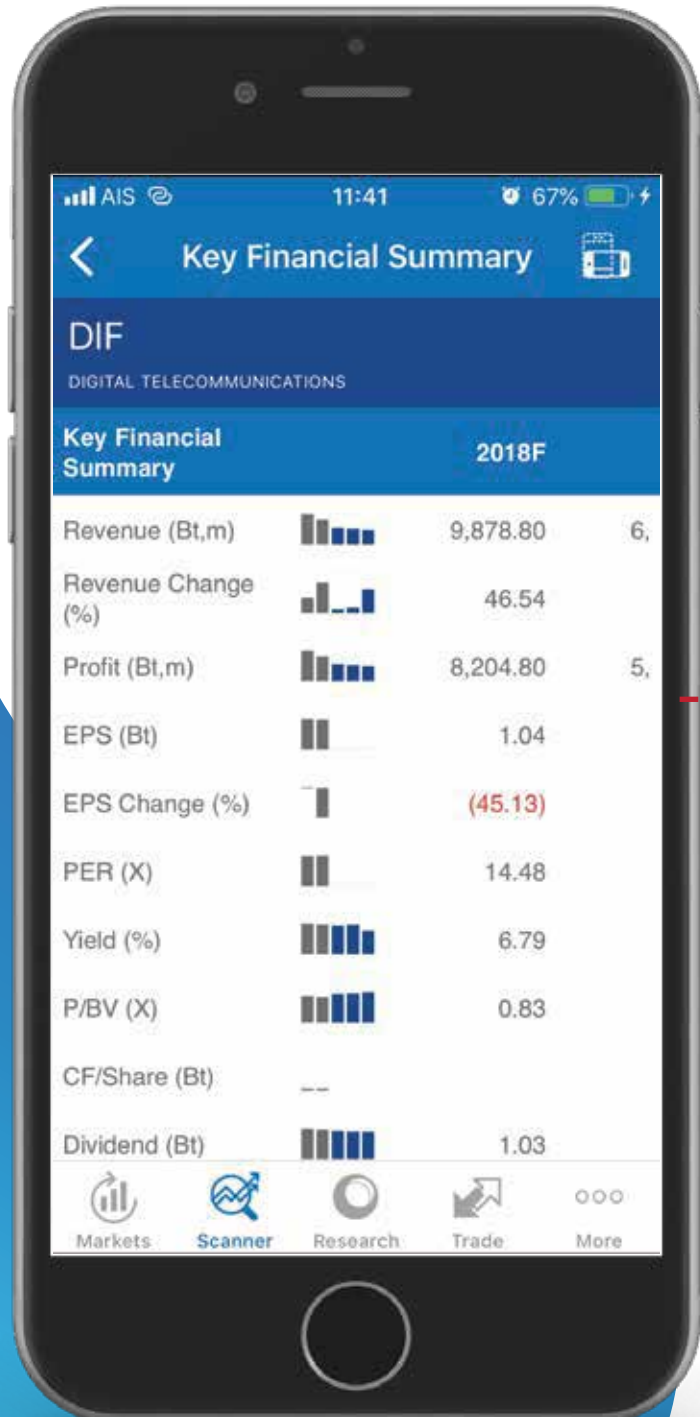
AIS 11:41 67%

Key Financial Summary

DIF

DIGITAL TELECOMMUNICATIONS

| Key Financial Summary | 2018F | |
|---|---|---|
| Revenue (Bt,m) | 9,878.80 | 6, |
| Revenue Change (%) | 46.54 | |
| Profit (Bt,m) | 8,204.80 | 5, |
| EPS (Bt) | 1.04 | |
| EPS Change (%) | (45.13) | |
| PER (X) | 14.48 | |
| Yield (%) | 6.79 | |
| P/BV (X) | 0.83 | |
| CF/Share (Bt) | | |
| Dividend (Bt) | 1.03 | |

Markets Scanner Research Trade More